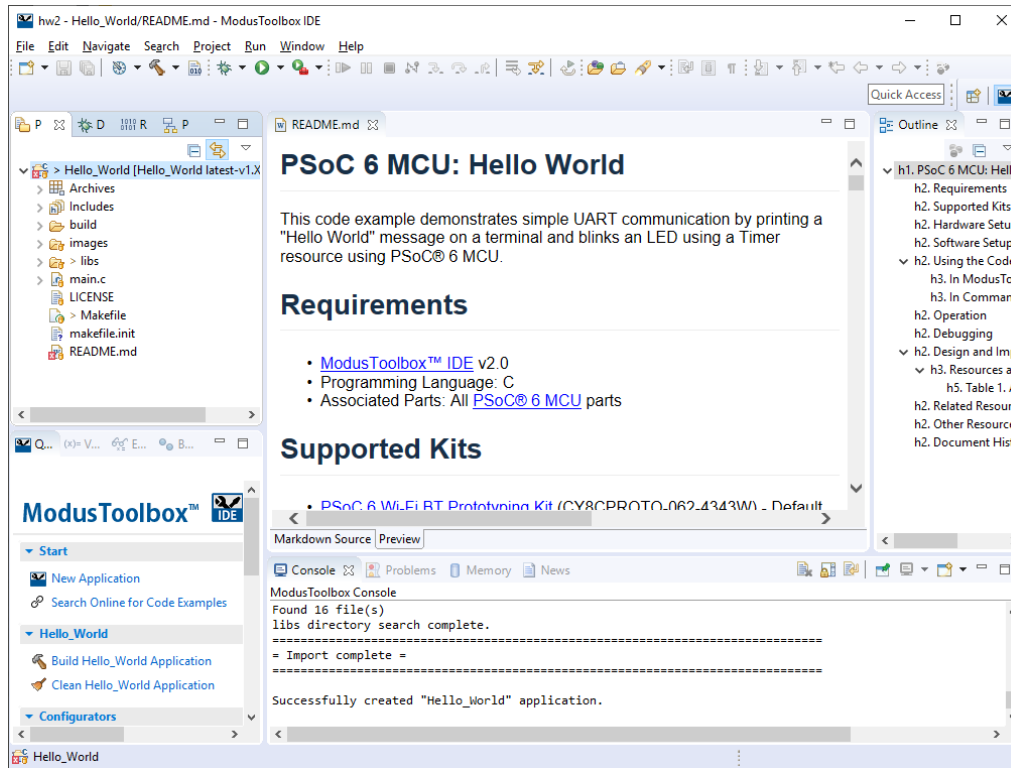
hw2 - Hello_World/README.md - ModusToolbox IDE

File Edit Navigate Search Project Run Window Help

Quick Access

P D R P

> Hello_World [Hello_World latest-v1.X
Archives
Includes
build
images
> libs
main.c
LICENSE
> Makefile
makefile.init
README.md

Q... (x)= V... E... B...

ModusToolbox™ IDE

Start
New Application
Search Online for Code Examples

Hello_World
Build Hello_World Application
Clean Hello_World Application

Configurators

README.md

PSoC 6 MCU: Hello World

This code example demonstrates simple UART communication by printing a "Hello World" message on a terminal and blinks an LED using a Timer resource using PSoC® 6 MCU.

Requirements

- ModusToolbox™ IDE v2.0
- Programming Language: C
- Associated Parts: All PSoC® 6 MCU parts

Supported Kits

- PSoC 6 Wi-Fi BT Prototyping Kit (CY8CPROTO-062-4343W) - Default

Markdown Source Preview

Outline

h1. PSoC 6 MCU: Hel
h2. Requirements
h2. Supported Kits
h2. Hardware Setu
h2. Software Setup
h2. Using the Code
h3. In ModusTo
h3. In Comman
h2. Operation
h2. Debugging
h2. Design and Im
h3. Resources a
h5. Table 1.
h2. Related Resour
h2. Other Resource
h2. Document Hist

Console Problems Memory News

ModusToolbox Console
Found 16 file(s)
libs directory search complete.
==========================================================================
= Import complete =
==========================================================================

Successfully created "Hello_World" application.

Hello_World